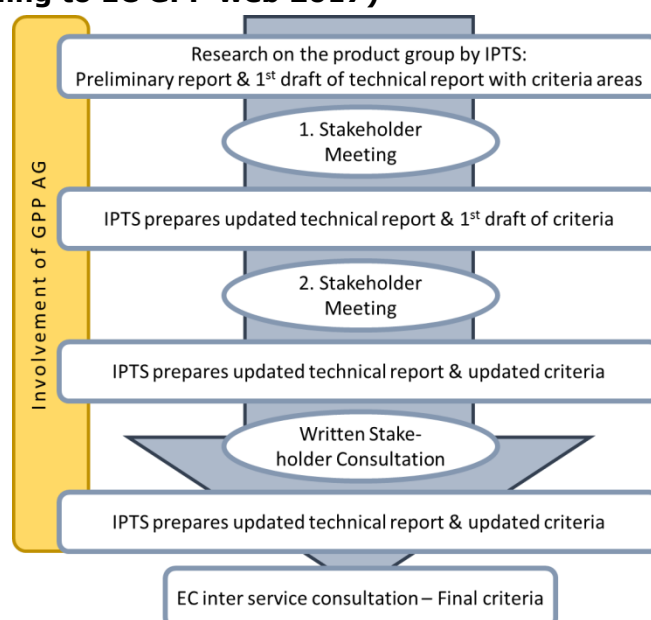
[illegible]ing to EU GPP-Web 2017)

Research on the product group by IPTS: Preliminary report & 1$^{st}$ draft of technical report with criteria areas

1. Stakeholder Meeting

IPTS prepares updated technical report & 1$^{st}$ draft of criteria

2. Stakeholder Meeting

IPTS prepares updated technical report & updated criteria

Written Stakeholder Consultation

IPTS prepares updated technical report & updated criteria

EC inter service consultation – Final criteria

Involvement of GPP AG